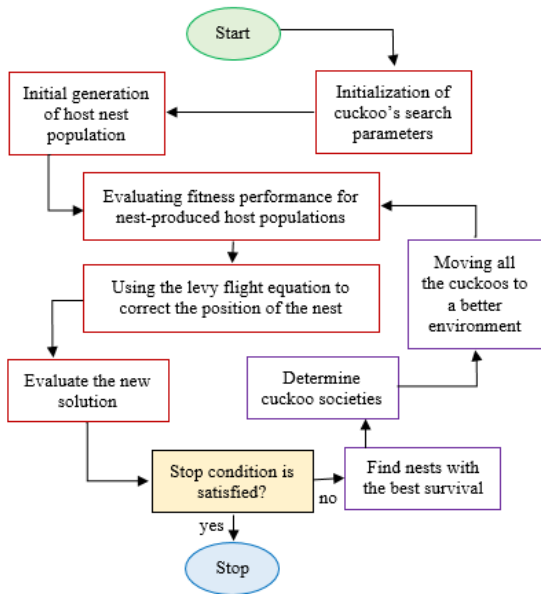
Start

Initialization of cuckoo's search parameters

Initial generation of host nest population

Evaluating fitness performance for nest-produced host populations

Moving all the cuckoos to a better environment

Using the levy flight equation to correct the position of the nest

Determine cuckoo societies

Evaluate the new solution

Stop condition is satisfied?

no

Find nests with the best survival

yes

Stop